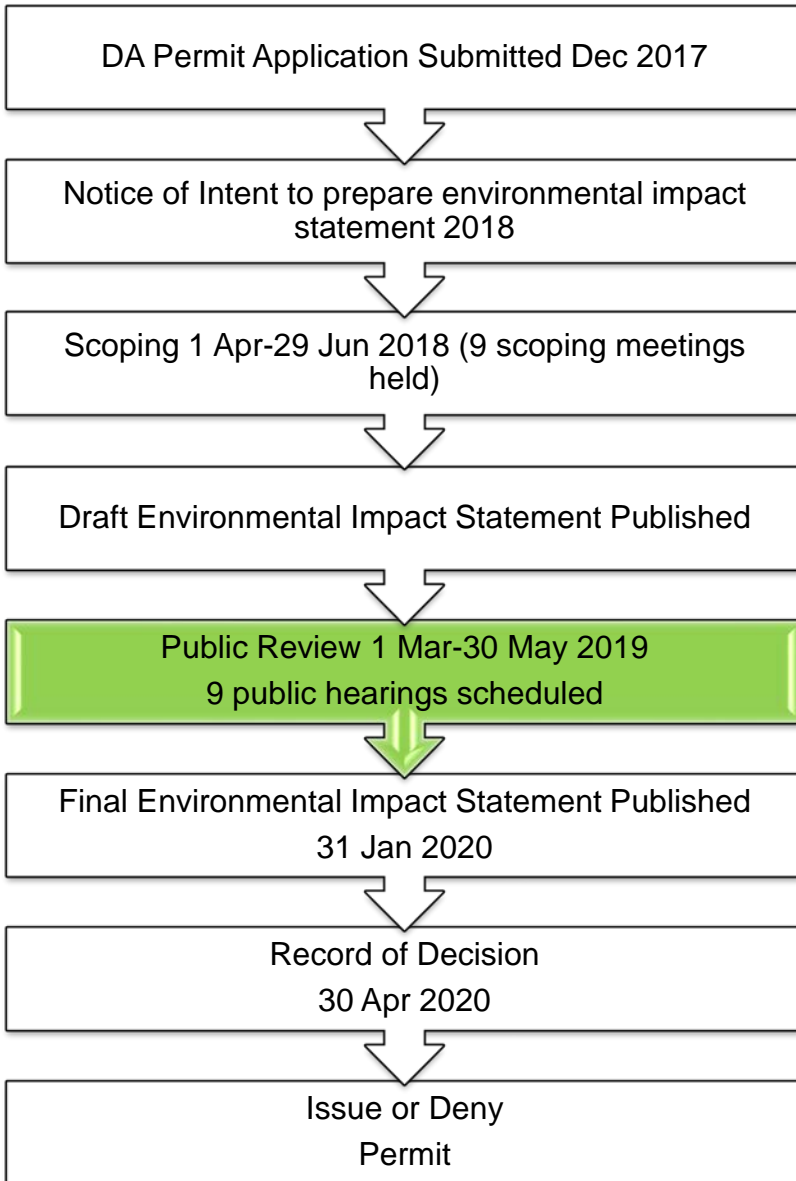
DA Permit Application Submitted Dec 2017

Notice of Intent to prepare environmental impact statement 2018

Scoping 1 Apr-29 Jun 2018 (9 scoping meetings held)

Draft Environmental Impact Statement Published

Public Review 1 Mar-30 May 2019
9 public hearings scheduled

Final Environmental Impact Statement Published
31 Jan 2020

Record of Decision
30 Apr 2020

Issue or Deny
Permit